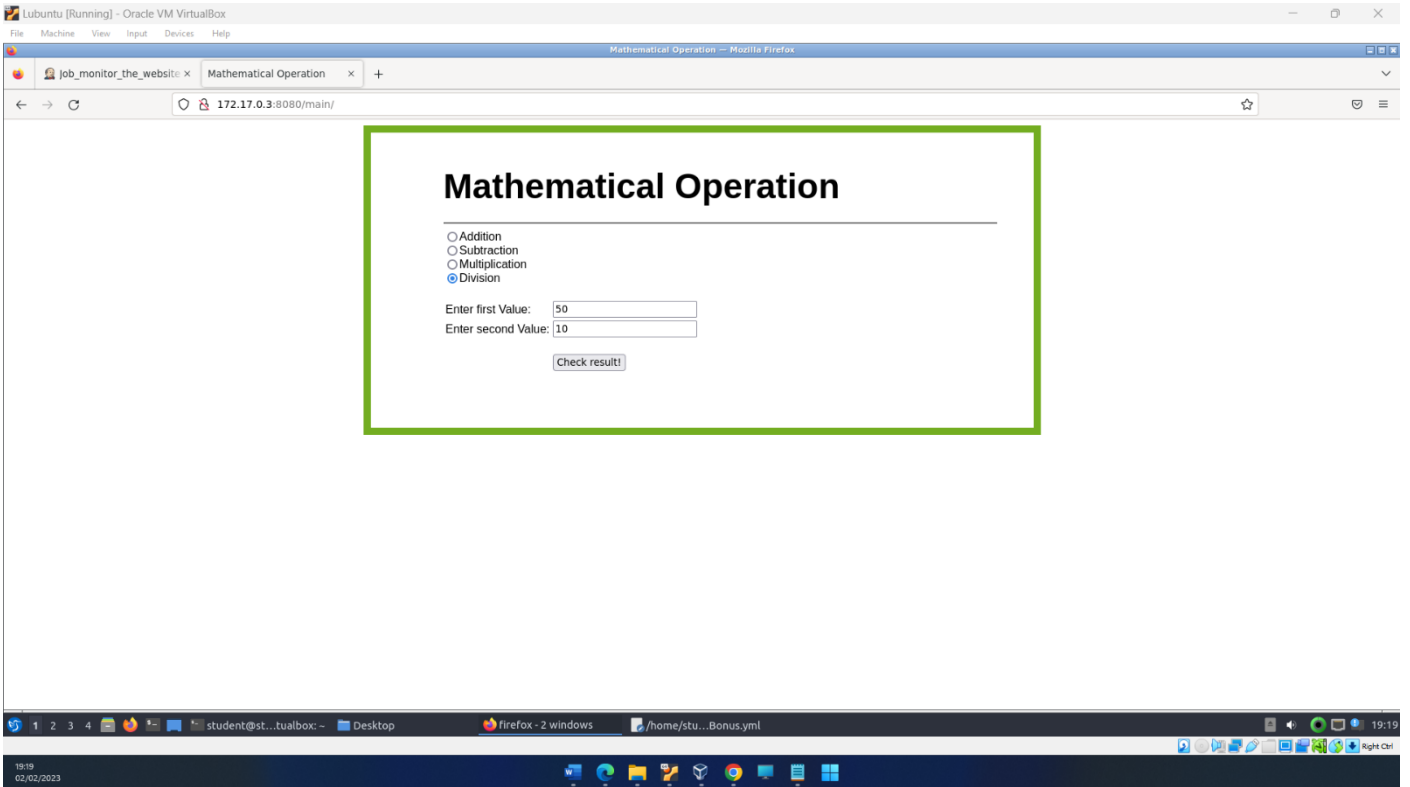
Lubuntu [Running] - Oracle VM VirtualBox
File Machine View Input Devices Help

Mathematical Operation — Mozilla Firefox

Job_monitor_the_website ×
Mathematical Operation ×
+

172.17.0.3:8080/main/

Mathematical Operation

Addition
Subtraction
Multiplication
Division

Enter first Value: 50
Enter second Value: 10

Check result!

1 2 3 4 student@st...tualbox: ~ Desktop firefox - 2 windows /home/stu...Bonus.yml 19:19

Right Ctrl

19:19
02/02/2023